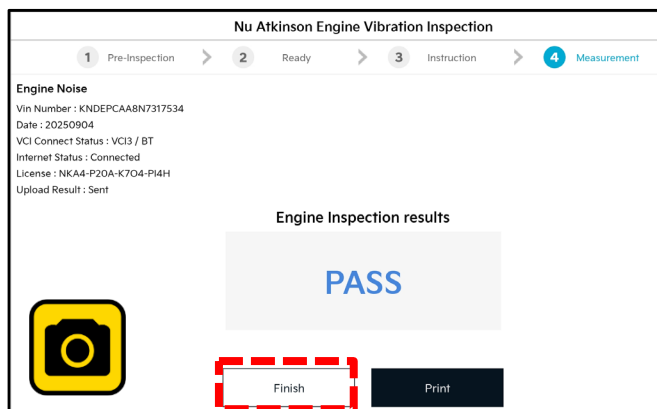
Nu Atkinson Engine Vibration Inspection

1 Pre-Inspection 2 Ready 3 Instruction 4 Measurement

Engine Noise

Vin Number : KNDEPCAA8N7317534
Date : 20250904
VCI Connect Status : VCI3 / BT
Internet Status : Connected
License : NKA4-P20A-K7O4-PI4H
Upload Result : Sent

Engine Inspection results

PASS

Finish

Print